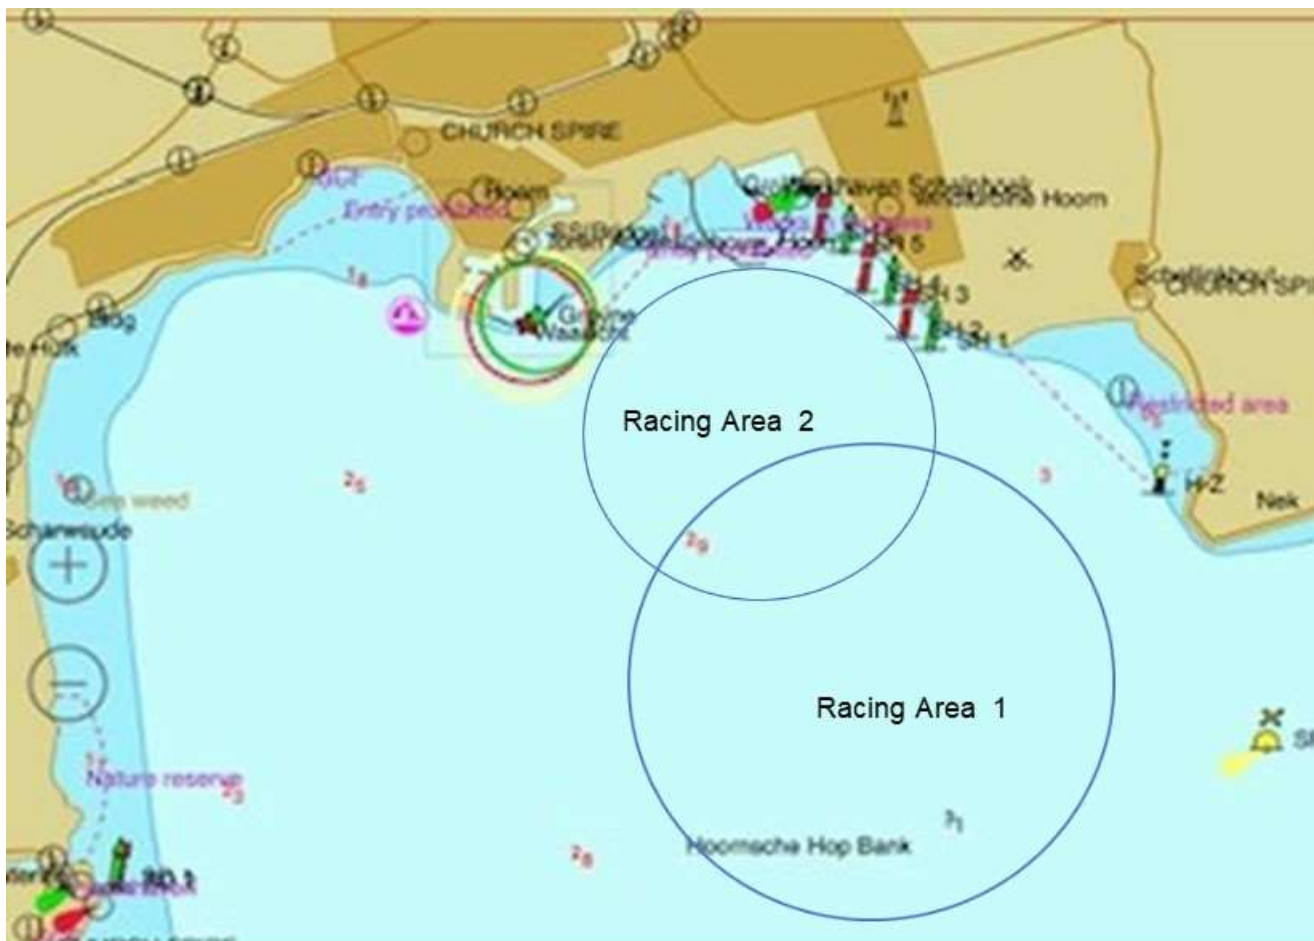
CHURCH SPIRE

Entry prohibited

Hoorn

Grote Waal

Hoorn

SH 5

SH 4

SH 3

SH 2

SH 1

CHURCH SPIRE

Restricted area

H-Z

Nek

Racing Area 2

Racing Area 1

Hoornsche Hop Bank

Nature reserve

Scharwoude

SD 1

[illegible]